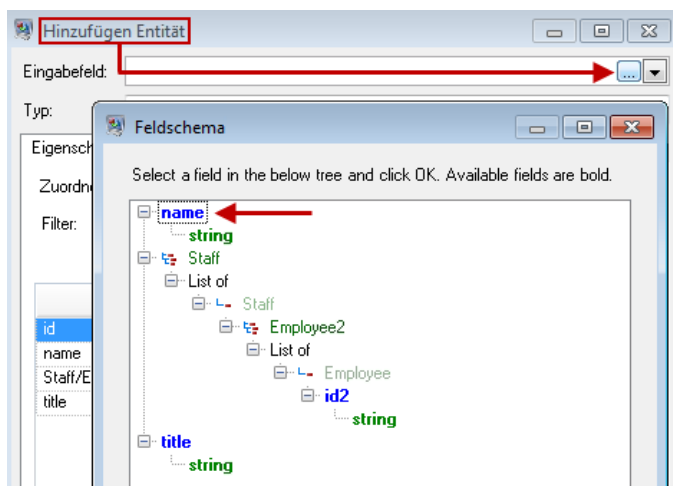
Hinzufügen Entität

Eingabefeld:

...

Typ:

Eigensch

Zuordn

Filter:

id

name

Staff/E

title

Feldschema

Select a field in the below tree and click OK. Available fields are bold.

name

string

Staff

List of

Staff

Employee2

List of

Employee

id2

string

title

string